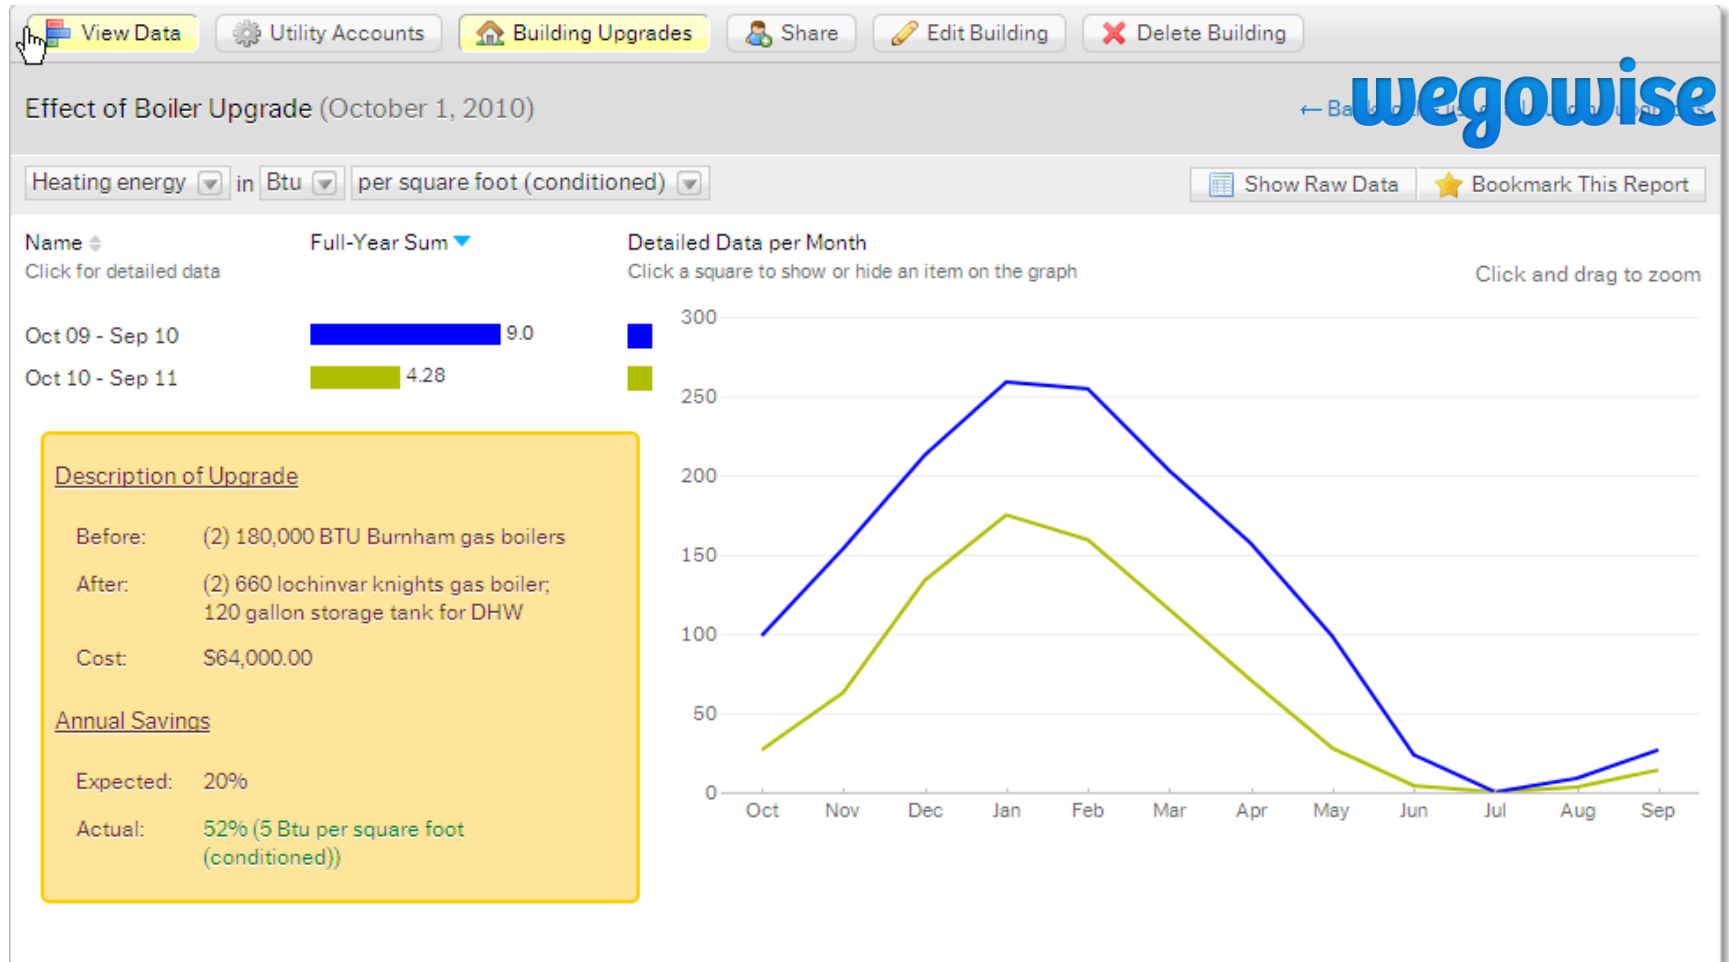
View Data Utility Accounts Building Upgrades Share Edit Building Delete Building

Effect of Boiler Upgrade (October 1, 2010)

← Ba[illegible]

wegowise

Heating energy in Btu per square foot (conditioned)

Show Raw Data Bookmark This Report

Name
Click for detailed data

Full-Year Sum

Detailed Data per Month
Click a square to show or hide an item on the graph

Click and drag to zoom

Oct 09 - Sep 10 9.0
Oct 10 - Sep 11 4.28

Description of Upgrade

Before: (2) 180,000 BTU Burnham gas boilers

After: (2) 660 lochinvar knights gas boiler; 120 gallon storage tank for DHW

Cost: $64,000.00

Annual Savings

Expected: 20%

Actual: 52% (5 Btu per square foot (conditioned))

300
250
200
150
100
50
0

Oct Nov Dec Jan Feb Mar Apr May Jun Jul Aug Sep